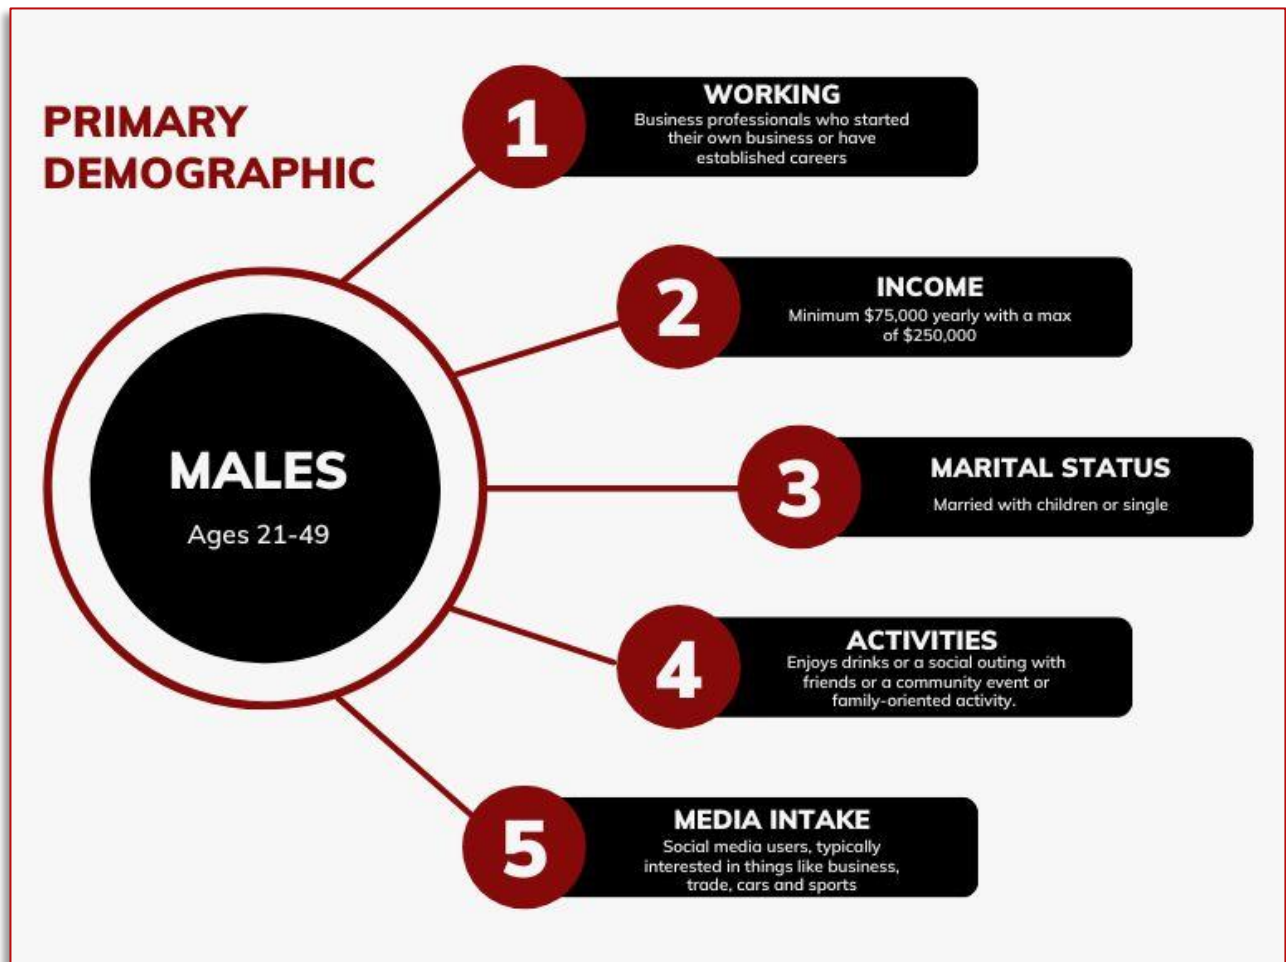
PRIMARY DEMOGRAPHIC

MALES
Ages 21-49

1
WORKING
Business professionals who started their own business or have established careers

2
INCOME
Minimum $75,000 yearly with a max of $250,000

3
MARITAL STATUS
Married with children or single

4
ACTIVITIES
Enjoys drinks or a social outing with friends or a community event or family-oriented activity.

5
MEDIA INTAKE
Social media users, typically interested in things like business, trade, cars and sports